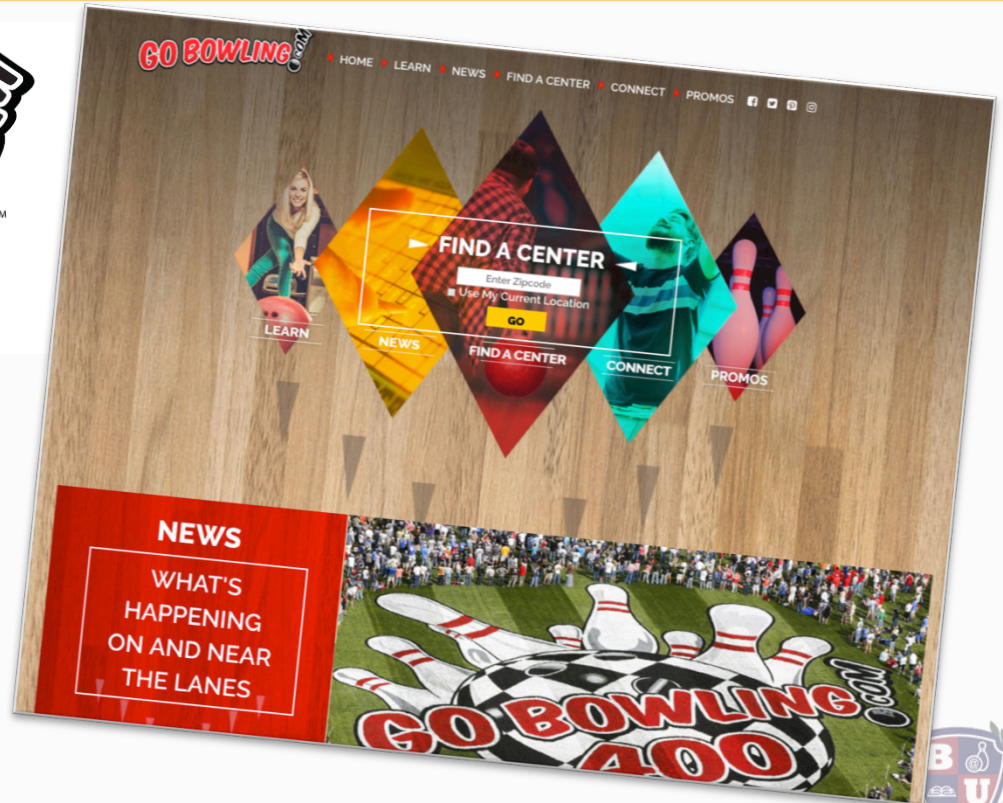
GO BOWLING .COM

HOME LEARN NEWS FIND A CENTER CONNECT PROMOS

FIND A CENTER
Enter Zipcode
Use My Current Location
GO

LEARN
NEWS
FIND A CENTER
CONNECT
PROMOS

NEWS
WHAT'S HAPPENING ON AND NEAR THE LANES

GO BOWLING .COM 400

B U